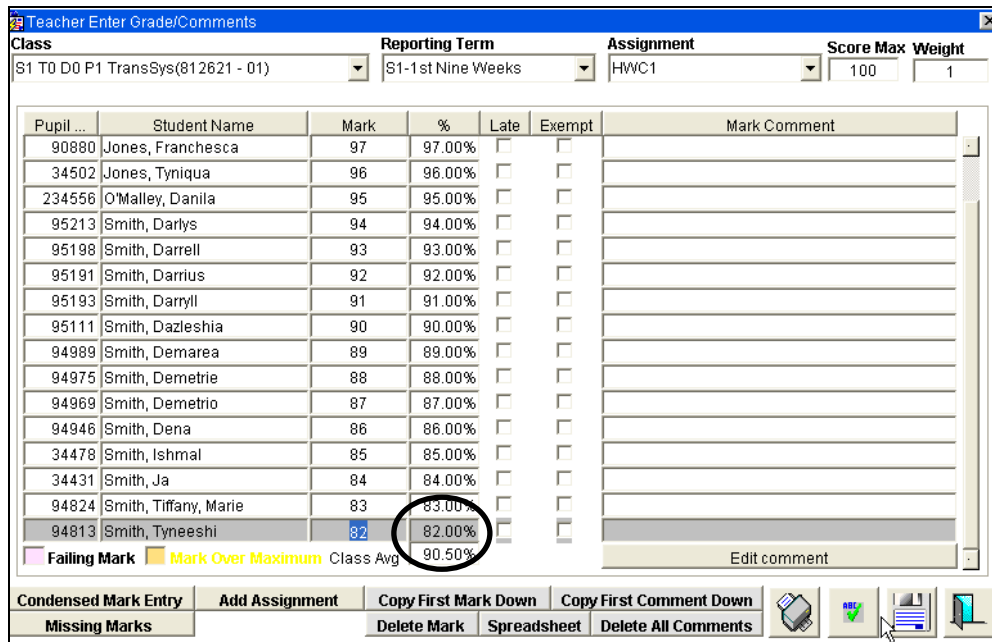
Teacher Enter Grade/Comments

Class
S1 T0 D0 P1 TransSys(812621 - 01)

Reporting Term
S1-1st Nine Weeks

Assignment
HWC1

Score Max
100

Weight
1

| Pupil ... | Student Name | Mark | % | Late | Exempt | Mark Comment |
|---|---|---|---|---|---|---|
| 90880 | Jones, Franchesca | 97 | 97.00% | | | |
| 34502 | Jones, Tyniqua | 96 | 96.00% | | | |
| 234556 | O'Malley, Danila | 95 | 95.00% | | | |
| 95213 | Smith, Darlys | 94 | 94.00% | | | |
| 95198 | Smith, Darrell | 93 | 93.00% | | | |
| 95191 | Smith, Darrius | 92 | 92.00% | | | |
| 95193 | Smith, Darryll | 91 | 91.00% | | | |
| 95111 | Smith, Dazleshia | 90 | 90.00% | | | |
| 94989 | Smith, Demarea | 89 | 89.00% | | | |
| 94975 | Smith, Demetrie | 88 | 88.00% | | | |
| 94969 | Smith, Demetrio | 87 | 87.00% | | | |
| 94946 | Smith, Dena | 86 | 86.00% | | | |
| 34478 | Smith, Ishmal | 85 | 85.00% | | | |
| 34431 | Smith, Ja | 84 | 84.00% | | | |
| 94824 | Smith, Tiffany, Marie | 83 | 83.00% | | | |
| 94813 | Smith, Tyneeshi | 82 | 82.00% | | | |

Failing Mark Mark Over Maximum Class Avg 90.50% Edit comment

Condensed Mark Entry
Add Assignment
Copy First Mark Down
Copy First Comment Down
Missing Marks
Delete Mark
Spreadsheet
Delete All Comments